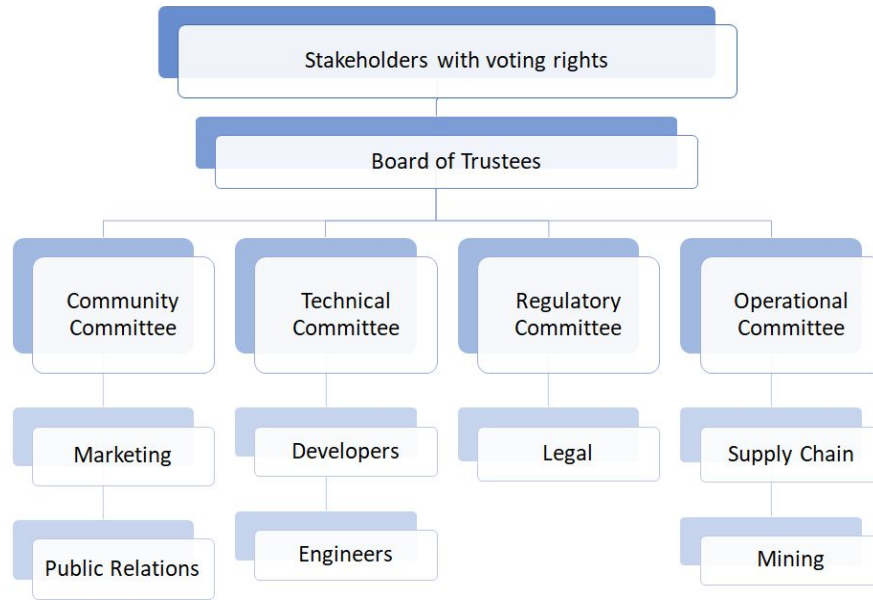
Stakeholders with voting rights

Board of Trustees

Community Committee

Technical Committee

Regulatory Committee

Operational Committee

Marketing

Developers

Legal

Supply Chain

Public Relations

Engineers

Mining